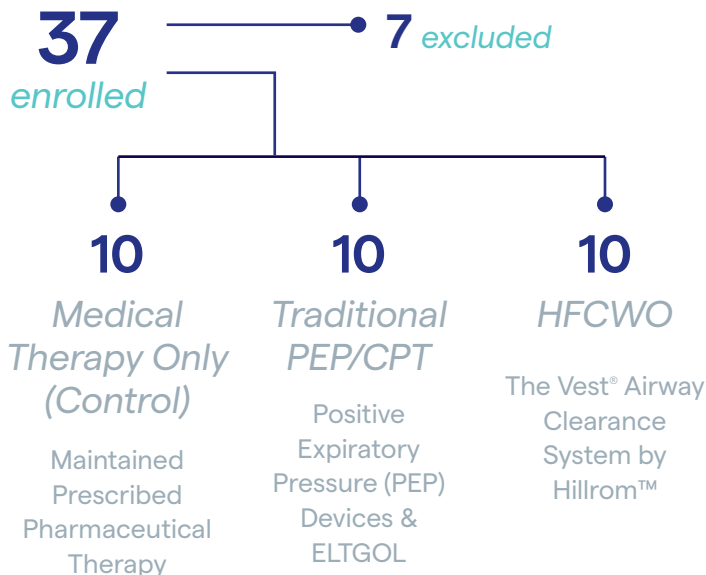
37
enrolled

7 excluded

10
Medical Therapy Only (Control)
Maintained Prescribed Pharmaceutical Therapy

10
Traditional PEP/CPT
Positive Expiratory Pressure (PEP) Devices & ELTGOL

10
HFCWO
The Vest® Airway Clearance System by Hillrom™